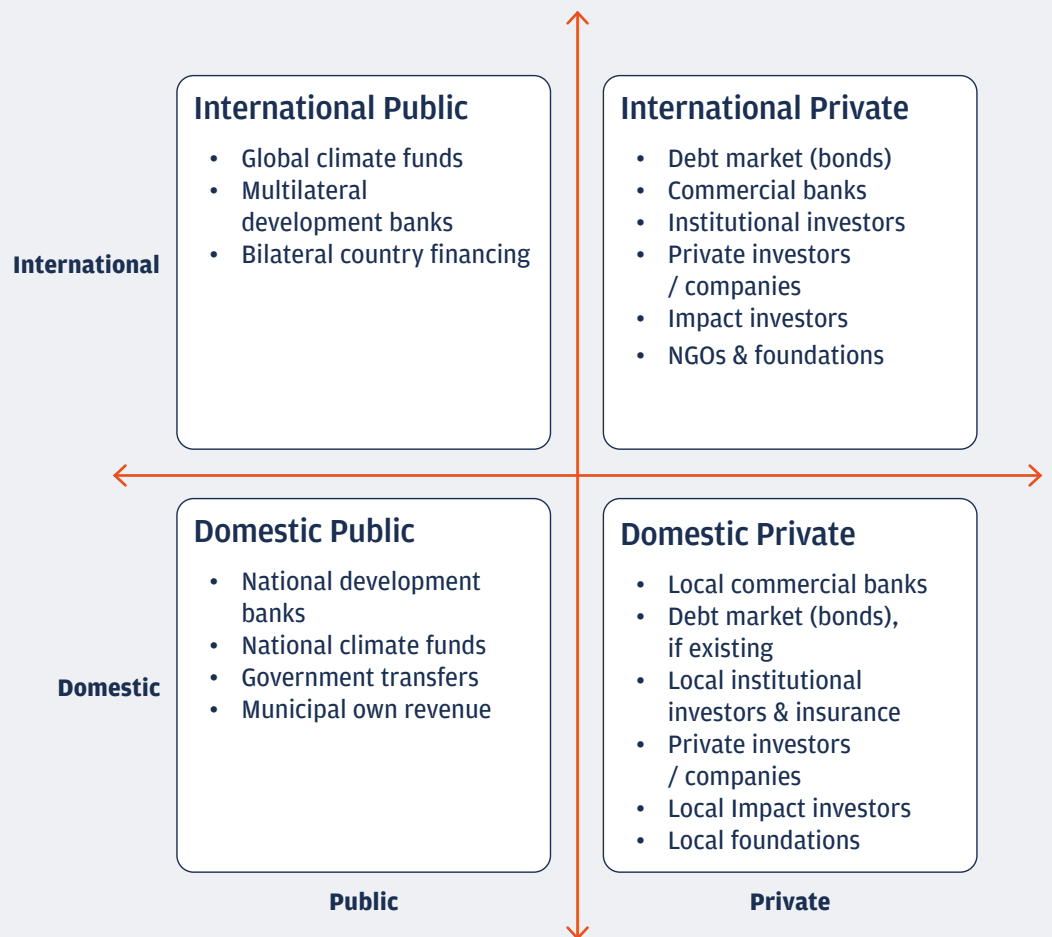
International

International Public
- Global climate funds
- Multilateral development banks
- Bilateral country financing

International Private
- Debt market (bonds)
- Commercial banks
- Institutional investors
- Private investors / companies
- Impact investors
- NGOs & foundations

Domestic

Domestic Public
- National development banks
- National climate funds
- Government transfers
- Municipal own revenue

Domestic Private
- Local commercial banks
- Debt market (bonds), if existing
- Local institutional investors & insurance
- Private investors / companies
- Local Impact investors
- Local foundations

Public

Private